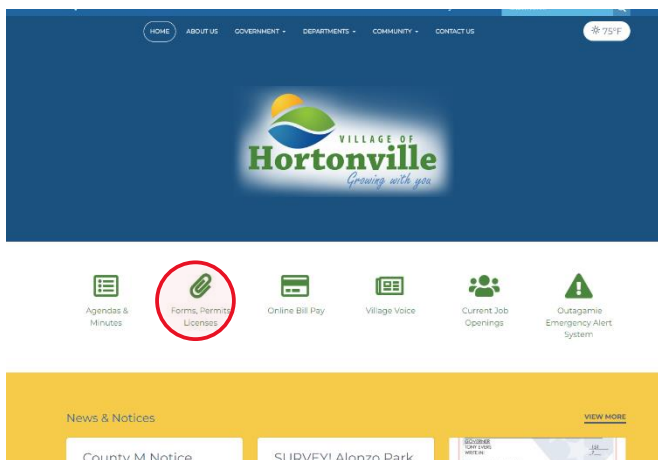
HOME ABOUT US GOVERNMENT DEPARTMENTS COMMUNITY CONTACT US

75°F

VILLAGE OF
Hortonville
Growing with you

Agendas & Minutes

Forms, Permits, Licenses

Online Bill Pay

Village Voice

Current Job Openings

Outagamie Emergency Alert System

News & Notices

VIEW MORE

County M Notice

SURVEY! Alonzo Park